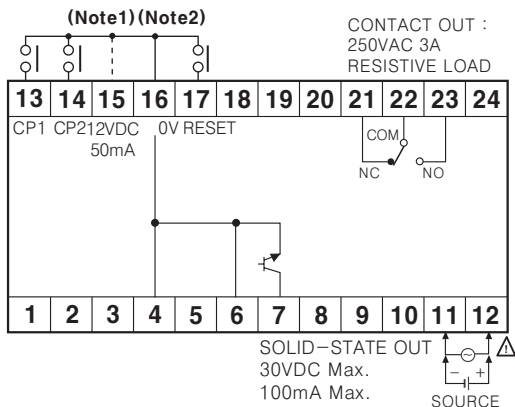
(Note1) (Note2)

CONTACT OUT : 250VAC 3A RESISTIVE LOAD

| 13 | 14 | 15 | 16 | 17 | 18 | 19 | 20 | 21 | 22 | 23 | 24 |
|---|---|---|---|---|---|---|---|---|---|---|---|

CP1 CP2 12VDC 50mA 0V RESET

COM
NC NO

| 1 | 2 | 3 | 4 | 5 | 6 | 7 | 8 | 9 | 10 | 11 | 12 |
|---|---|---|---|---|---|---|---|---|---|---|---|

SOLID−STATE OUT
30VDC Max.
100mA Max.

− +
SOURCE